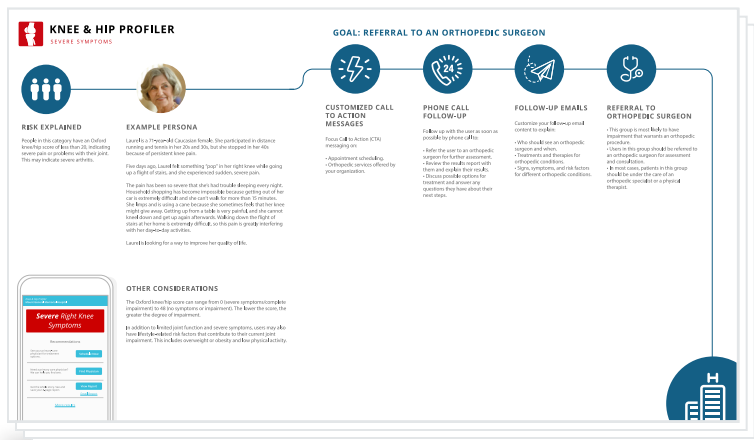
KNEE & HIP PROFILER

SEVERE SYMPTOMS

GOAL: REFERRAL TO AN ORTHOPEDIC SURGEON

RISK EXPLAINED

People in this category have an Oxford knee/hip score of less than 20, indicating severe pain or problems with their joint. This may indicate severe arthritis.

EXAMPLE PERSONA

Laura is a 71-year-old Caucasian female. She participated in distance running and tennis in her 20s and 30s, but she stopped in her 40s because of persistent knee pain.

Five days ago, Laura felt something "pop" in her right knee while going up a flight of stairs, and she experienced sudden, severe pain.

The pain has been so severe that she's had trouble sleeping every night. Household shopping has become impossible because getting out of her car is extremely difficult and she can't walk for more than 15 minutes. She limps and is using a cane because she sometimes feels that her knee might give away. Getting up from a table is very painful, and she cannot kneel down and get up again afterwards. Walking down the flight of stairs at her home is extremely difficult, so this pain is greatly interfering with her day-to-day activities.

Laura is looking for a way to improve her quality of life.

CUSTOMIZED CALL TO ACTION MESSAGES

Focus Call to Action (CTA) messaging on:

• Appointment scheduling.
• Orthopedic services offered by your organization.

PHONE CALL FOLLOW-UP

Follow up with the user as soon as possible by phone call to:

• Refer the user to an orthopedic surgeon for further assessment.
• Review the results report with them and explain their results.
• Discuss possible options for treatment and answer any questions they have about their next steps.

FOLLOW-UP EMAILS

Customize your follow-up email content to explain:

• Who should see an orthopedic surgeon and when.
• Treatments and therapies for orthopedic conditions.
• Signs, symptoms, and risk factors for different orthopedic conditions.

REFERRAL TO ORTHOPEDIC SURGEON

• This group is most likely to have impairment that warrants an orthopedic procedure.
• Users in this group should be referred to an orthopedic surgeon for assessment and consultation.
• In most cases, patients in this group should be under the care of an orthopedic specialist or a physical therapist.

Severe Right Knee Symptoms

Recommendations

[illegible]

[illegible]

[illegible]

OTHER CONSIDERATIONS

The Oxford knee/hip score can range from 0 (severe symptoms/complete impairment) to 48 (no symptoms or impairment). The lower the score, the greater the degree of impairment.

In addition to limited joint function and severe symptoms, users may also have lifestyle-related risk factors that contribute to their current joint impairment. This includes overweight or obesity and low physical activity.